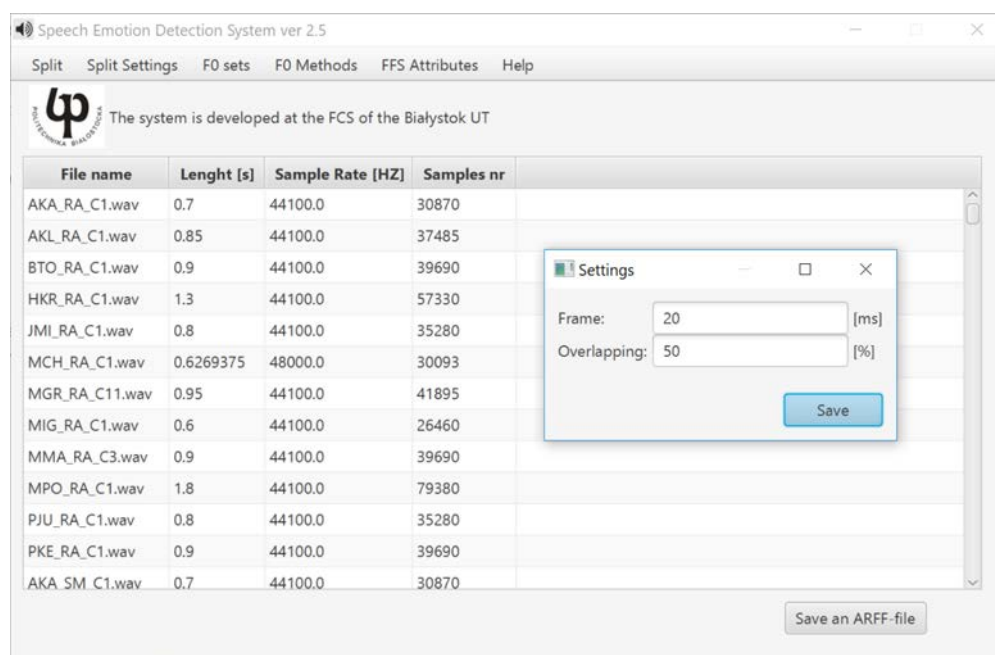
Speech Emotion Detection System ver 2.5

Split Split Settings F0 sets F0 Methods FFS Attributes Help

POLITECHNIKA BIAŁOSTOCKA

The system is developed at the FCS of the Białystok UT

| File name | Lenght [s] | Sample Rate [HZ] | Samples nr |
|---|---|---|---|
| AKA_RA_C1.wav | 0.7 | 44100.0 | 30870 |
| AKL_RA_C1.wav | 0.85 | 44100.0 | 37485 |
| BTO_RA_C1.wav | 0.9 | 44100.0 | 39690 |
| HKR_RA_C1.wav | 1.3 | 44100.0 | 57330 |
| JMI_RA_C1.wav | 0.8 | 44100.0 | 35280 |
| MCH_RA_C1.wav | 0.6269375 | 48000.0 | 30093 |
| MGR_RA_C11.wav | 0.95 | 44100.0 | 41895 |
| MIG_RA_C1.wav | 0.6 | 44100.0 | 26460 |
| MMA_RA_C3.wav | 0.9 | 44100.0 | 39690 |
| MPO_RA_C1.wav | 1.8 | 44100.0 | 79380 |
| PJU_RA_C1.wav | 0.8 | 44100.0 | 35280 |
| PKE_RA_C1.wav | 0.9 | 44100.0 | 39690 |
| AKA_SM_C1.wav | 0.7 | 44100.0 | 30870 |

Settings

Frame: 20 [ms]

Overlapping: 50 [%]

Save

Save an ARFF-file